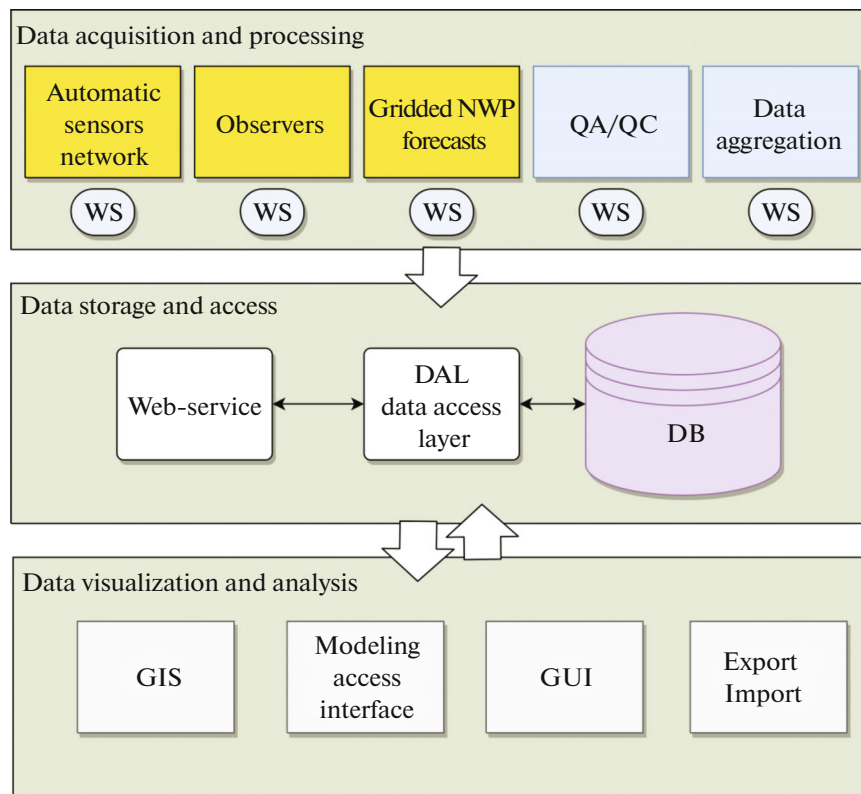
Data acquisition and processing

Automatic sensors network

Observers

Gridded NWP forecasts

QA/QC

Data aggregation

WS

WS

WS

WS

WS

Data storage and access

Web-service

DAL data access layer

DB

Data visualization and analysis

GIS

Modeling access interface

GUI

Export Import